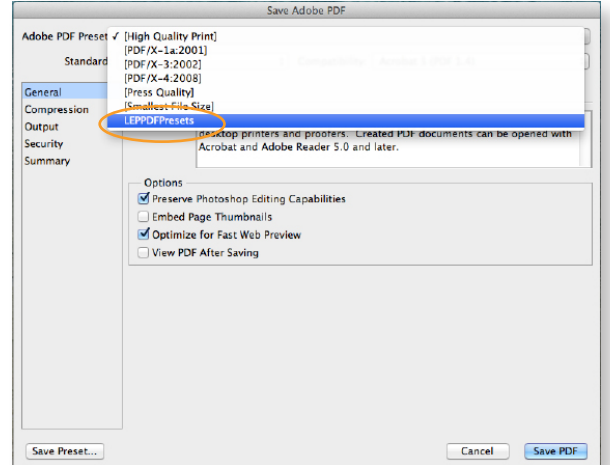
Save Adobe PDF

Adobe PDF Preset ✓ [High Quality Print]
[PDF/X-1a:2001]
[PDF/X-3:2002]
[PDF/X-4:2008]
[Press Quality]
[Smallest File Size]
LEPPDFPresets

Standard

General
Compression
Output
Security
Summary

desktop printers and proofers. Created PDF documents can be opened with Acrobat and Adobe Reader 5.0 and later.

Options
Preserve Photoshop Editing Capabilities
Embed Page Thumbnails
Optimize for Fast Web Preview
View PDF After Saving

Save Preset...
Cancel
Save PDF